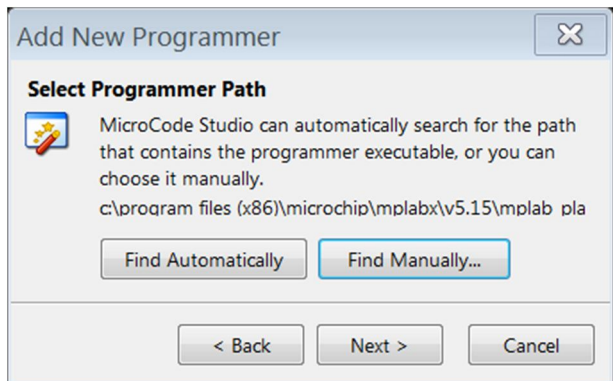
Add New Programmer

Select Programmer Path

MicroCode Studio can automatically search for the path that contains the programmer executable, or you can choose it manually.

c:\program files (x86)\microchip\mplabx\v5.15\mplab_pla

Find Automatically

Find Manually...

< Back

Next >

Cancel